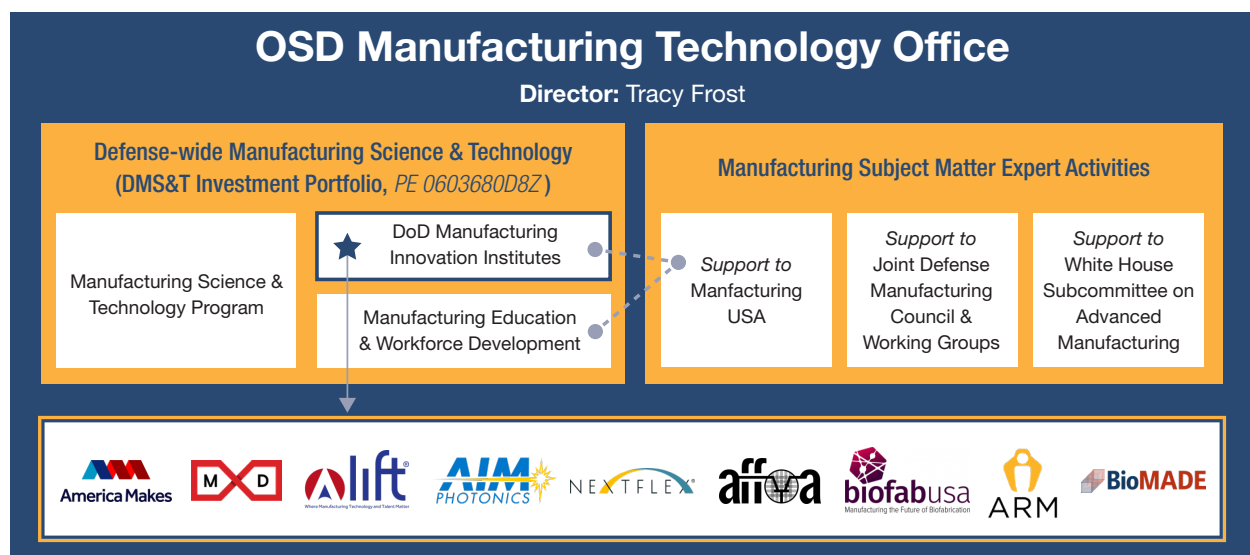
OSD Manufacturing Technology Office

**Director:** Tracy Frost

Defense-wide Manufacturing Science & Technology (DMS&T Investment Portfolio, *PE 0603680D8Z*)

Manufacturing Science & Technology Program

DoD Manufacturing Innovation Institutes

Manufacturing Education & Workforce Development

Manufacturing Subject Matter Expert Activities

*Support to* Manfacturing USA

*Support to* Joint Defense Manufacturing Council & Working Groups

*Support to* White House Subcommittee on Advanced Manufacturing

America Makes

M D

lift
Where Manufacturing Technology and Talent Matter

AIM PHOTONICS

NEXTFLEX

affoa

biofabusa
Manufacturing the Future of Biofabrication

ARM

BioMADE